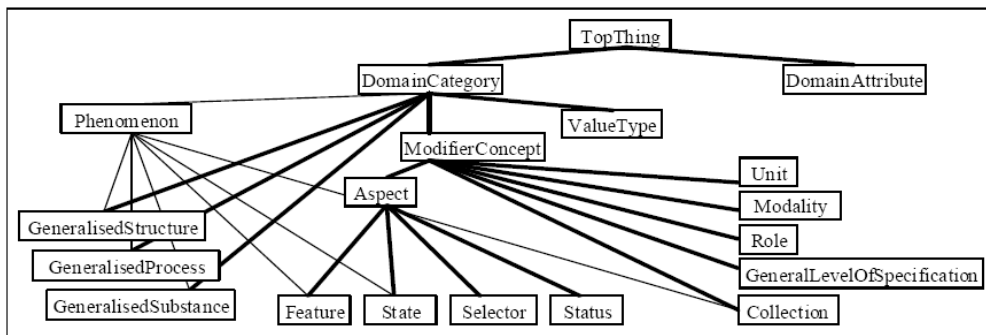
TopThing
DomainCategory
DomainAttribute
Phenomenon
ValueType
ModifierConcept
Unit
Aspect
Modality
GeneralisedStructure
Role
GeneralisedProcess
GeneralLevelOfSpecification
GeneralisedSubstance
Feature
State
Selector
Status
Collection